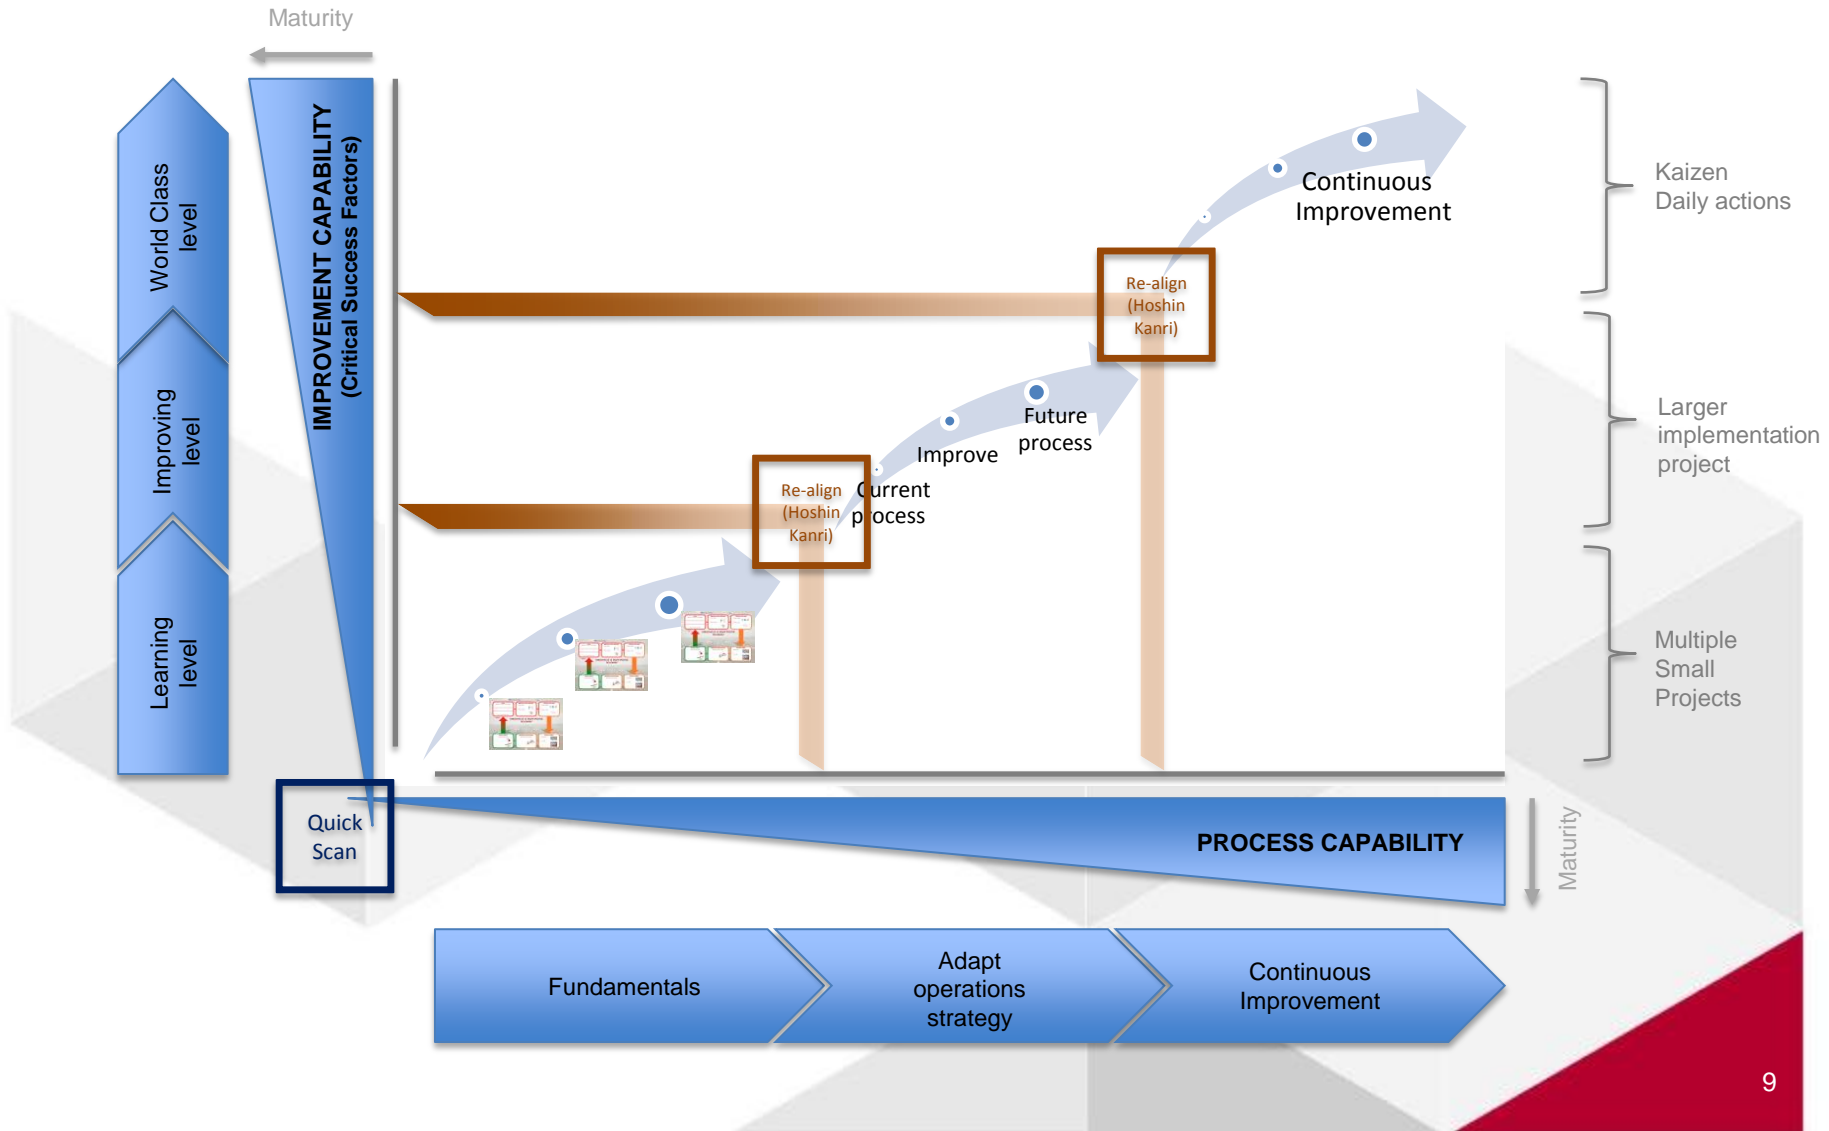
Maturity

World Class level

Improving level

Learning level

IMPROVEMENT CAPABILITY (Critical Success Factors)

Continuous Improvement

Kaizen Daily actions

Re-align (Hoshin Kanri)

Future process

Improve

Larger implementation project

Re-align (Hoshin Kanri)

Current process

Multiple Small Projects

Quick Scan

PROCESS CAPABILITY

Maturity

Fundamentals

Adapt operations strategy

Continuous Improvement

9